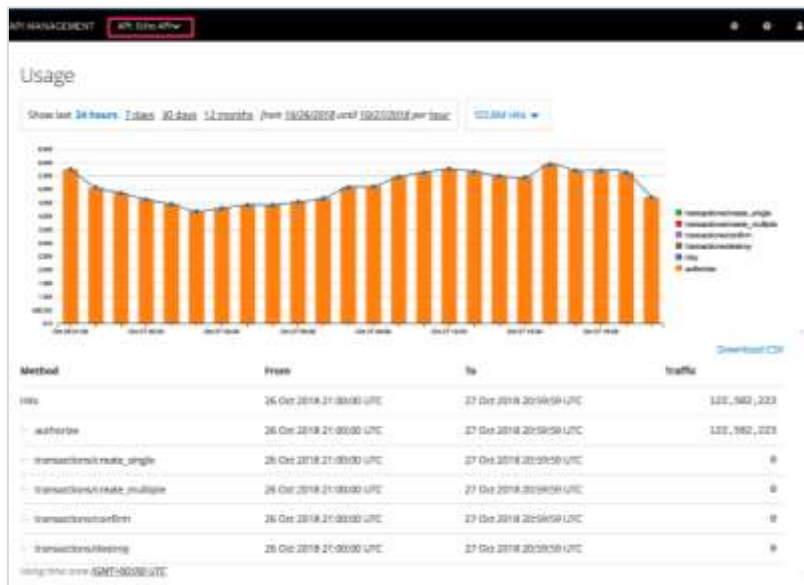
API MANAGEMENT API: Echo API

Usage

Show last 24 hours 7 days 30 days 12 months from 10/26/2018 until 10/27/2018 per hour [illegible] hits

transactions/create_single
transactions/create_multiple
transactions/confirm
transactions/destroy
hits
authorize

Download CSV

| Method | From | To | Traffic |
|---|---|---|---|
| Hits | 26 Oct 2018 21:00:00 UTC | 27 Oct 2018 20:59:59 UTC | 122,582,223 |
| authorize | 26 Oct 2018 21:00:00 UTC | 27 Oct 2018 20:59:59 UTC | 122,582,223 |
| transactions/create_single | 26 Oct 2018 21:00:00 UTC | 27 Oct 2018 20:59:59 UTC | 0 |
| transactions/create_multiple | 26 Oct 2018 21:00:00 UTC | 27 Oct 2018 20:59:59 UTC | 0 |
| transactions/confirm | 26 Oct 2018 21:00:00 UTC | 27 Oct 2018 20:59:59 UTC | 0 |
| transactions/destroy | 26 Oct 2018 21:00:00 UTC | 27 Oct 2018 20:59:59 UTC | 0 |

Using time zone (GMT+00:00) UTC